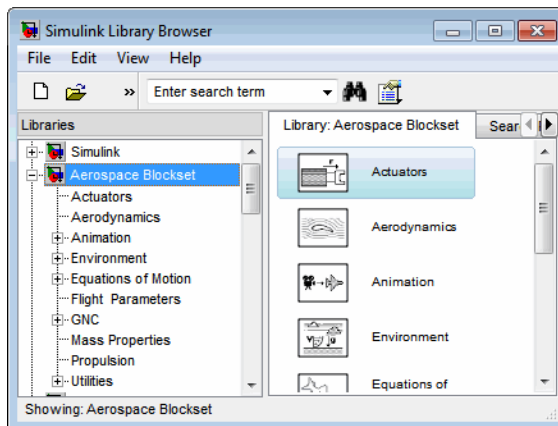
Simulink Library Browser

File Edit View Help

Enter search term

Libraries

Simulink
Aerospace Blockset
Actuators
Aerodynamics
Animation
Environment
Equations of Motion
Flight Parameters
GNC
Mass Properties
Propulsion
Utilities

Library: Aerospace Blockset

Sear

Actuators

Aerodynamics

Animation

Environment

Equations of

Showing: Aerospace Blockset